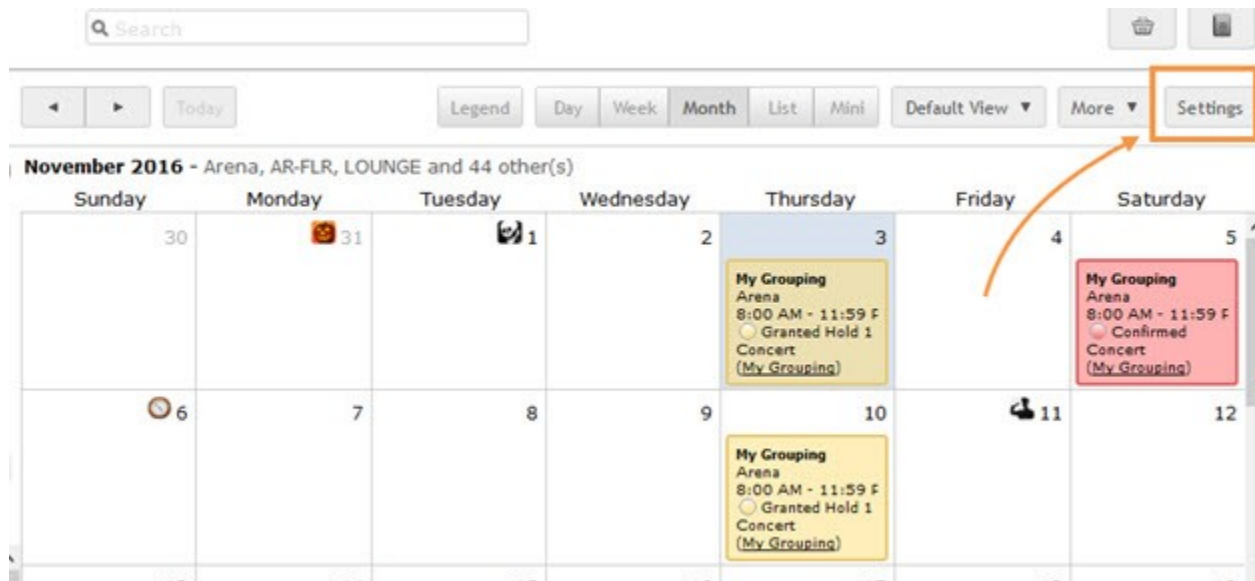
Search

◄ ► Today Legend Day Week Month List Mini Default View ▼ More ▼ Settings

November 2016 - Arena, AR-FLR, LOUNGE and 44 other(s)

| Sunday | Monday | Tuesday | Wednesday | Thursday | Friday | Saturday |
|---|---|---|---|---|---|---|
| 30 | 31 | 1 | 2 | 3 My Grouping Arena 8:00 AM - 11:59 F Granted Hold 1 Concert (My Grouping) | 4 | 5 My Grouping Arena 8:00 AM - 11:59 F Confirmed Concert (My Grouping) |
| 6 | 7 | 8 | 9 | 10 My Grouping Arena 8:00 AM - 11:59 F Granted Hold 1 Concert (My Grouping) | 11 | 12 |